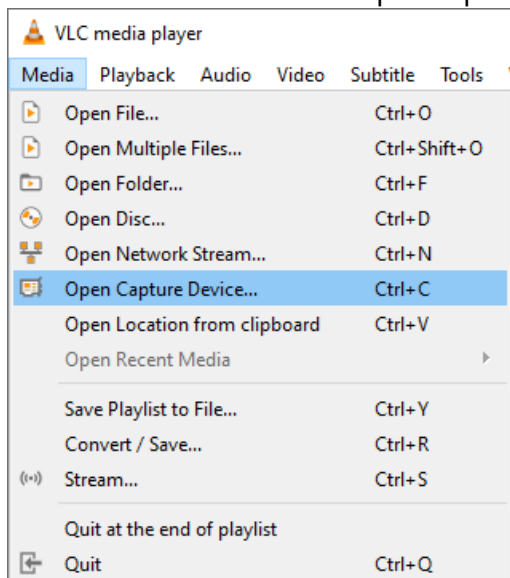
VLC media player

Media Playback Audio Video Subtitle Tools

Open File... Ctrl+O
Open Multiple Files... Ctrl+Shift+O
Open Folder... Ctrl+F
Open Disc... Ctrl+D
Open Network Stream... Ctrl+N
Open Capture Device... Ctrl+C
Open Location from clipboard Ctrl+V
Open Recent Media

Save Playlist to File... Ctrl+Y
Convert / Save... Ctrl+R
Stream... Ctrl+S

Quit at the end of playlist
Quit Ctrl+Q